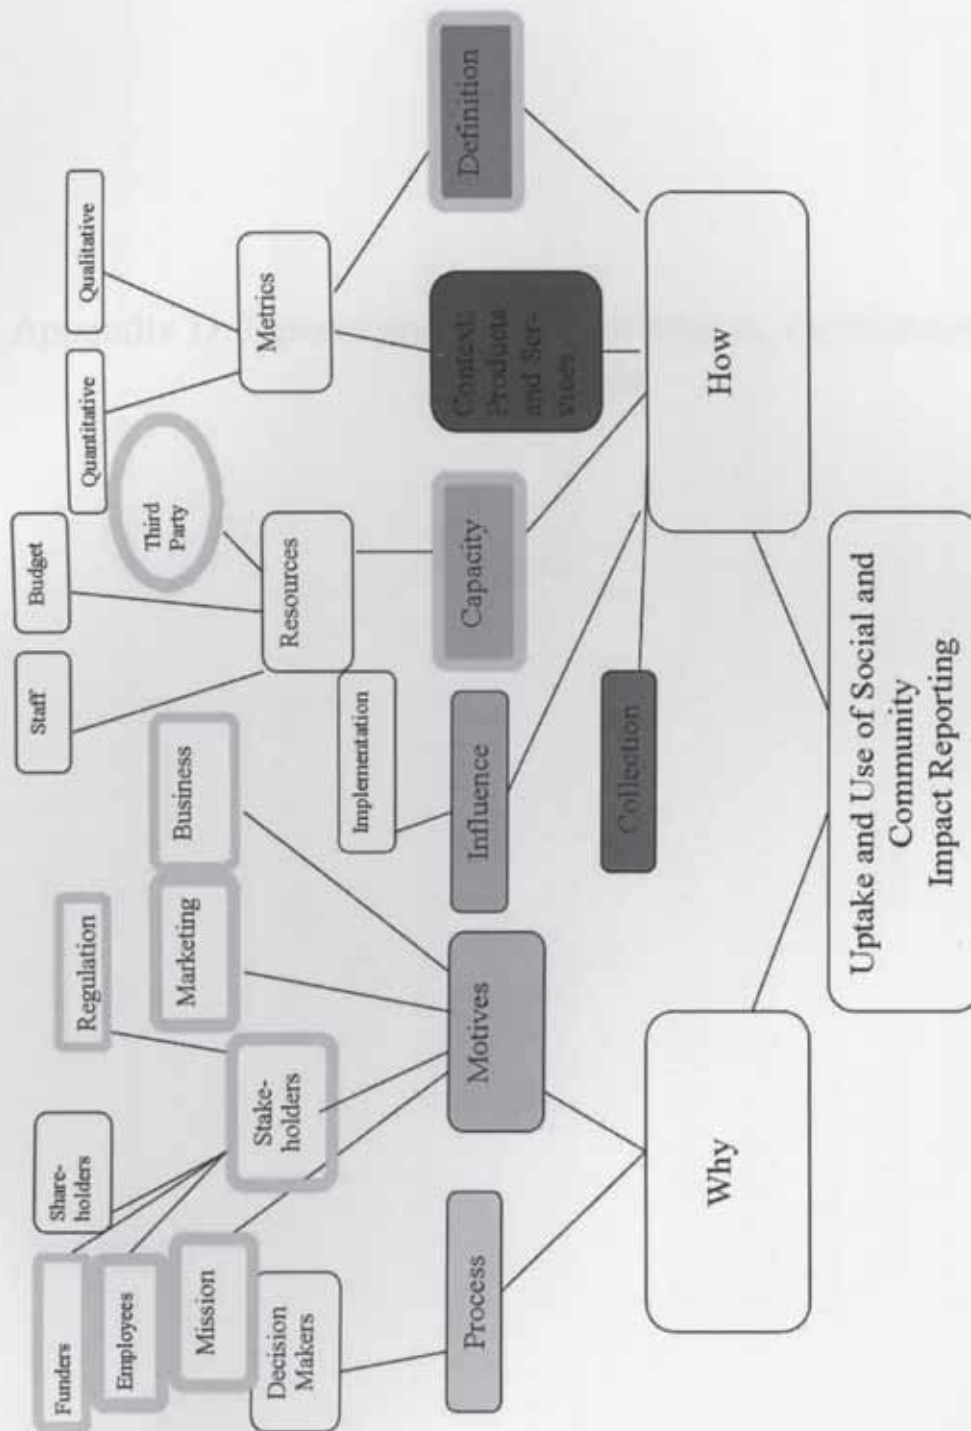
Appendix D: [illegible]

Uptake and Use of Social and Community Impact Reporting

Why

How

Process

Motives

Influence

Collection

Capacity

Context: Products and Services

Definition

Decision Makers

Mission

Employees

Funders

Shareholders

Stakeholders

Regulation

Marketing

Business

Implementation

Staff

Budget

Resources

Third Party

Quantitative

Qualitative

Metrics